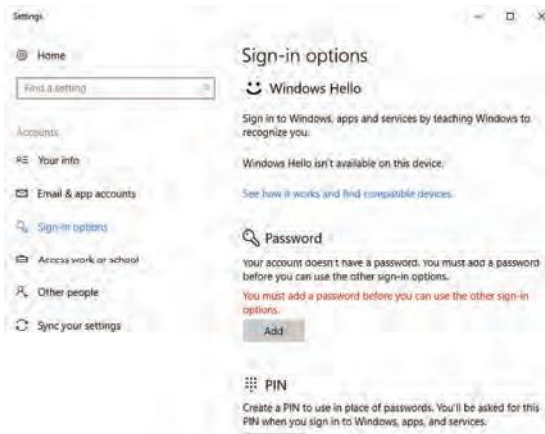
Settings

Home

Find a setting

Accounts

Your info

Email & app accounts

Sign-in options

Access work or school

Other people

Sync your settings

Sign-in options

Windows Hello

Sign in to Windows, apps and services by teaching Windows to recognize you.

Windows Hello isn't available on this device.

See how it works and find compatible devices.

Password

Your account doesn't have a password. You must add a password before you can use the other sign-in options.

You must add a password before you can use the other sign-in options.

Add

PIN

Create a PIN to use in place of passwords. You'll be asked for this PIN when you sign in to Windows, apps, and services.